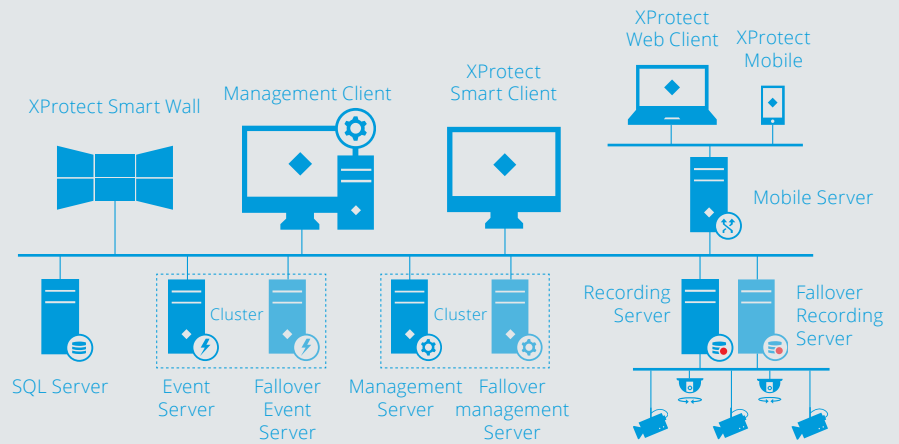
XProtect Web Client

XProtect Mobile

XProtect Smart Wall

Management Client

XProtect Smart Client

Mobile Server

Cluster

Cluster

Recording Server

Failover Recording Server

SQL Server

Event Server

Failover Event Server

Management Server

Failover management Server